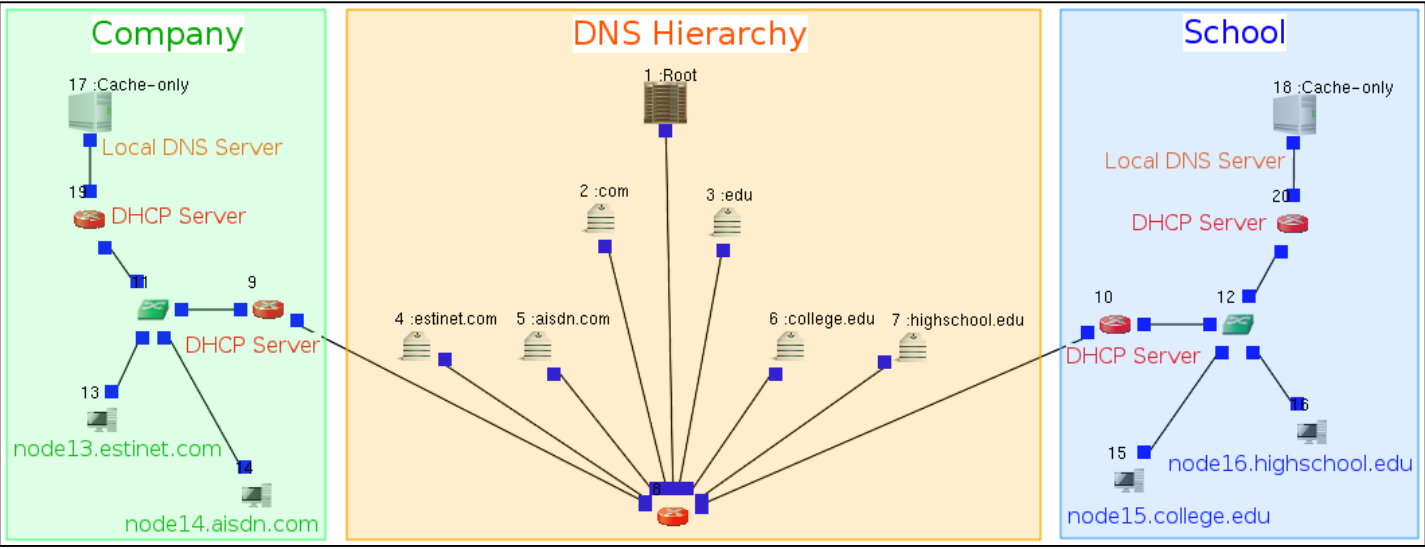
Company

17 :Cache-only

Local DNS Server

19

DHCP Server

11

9

DHCP Server

13

node13.estinet.com

14

node14.aisdn.com

DNS Hierarchy

1 :Root

2 :com

3 :edu

4 :estinet.com

5 :aisdn.com

6 :college.edu

7 :highschool.edu

8

School

18 :Cache-only

Local DNS Server

20

DHCP Server

10

12

DHCP Server

16

node16.highschool.edu

15

node15.college.edu